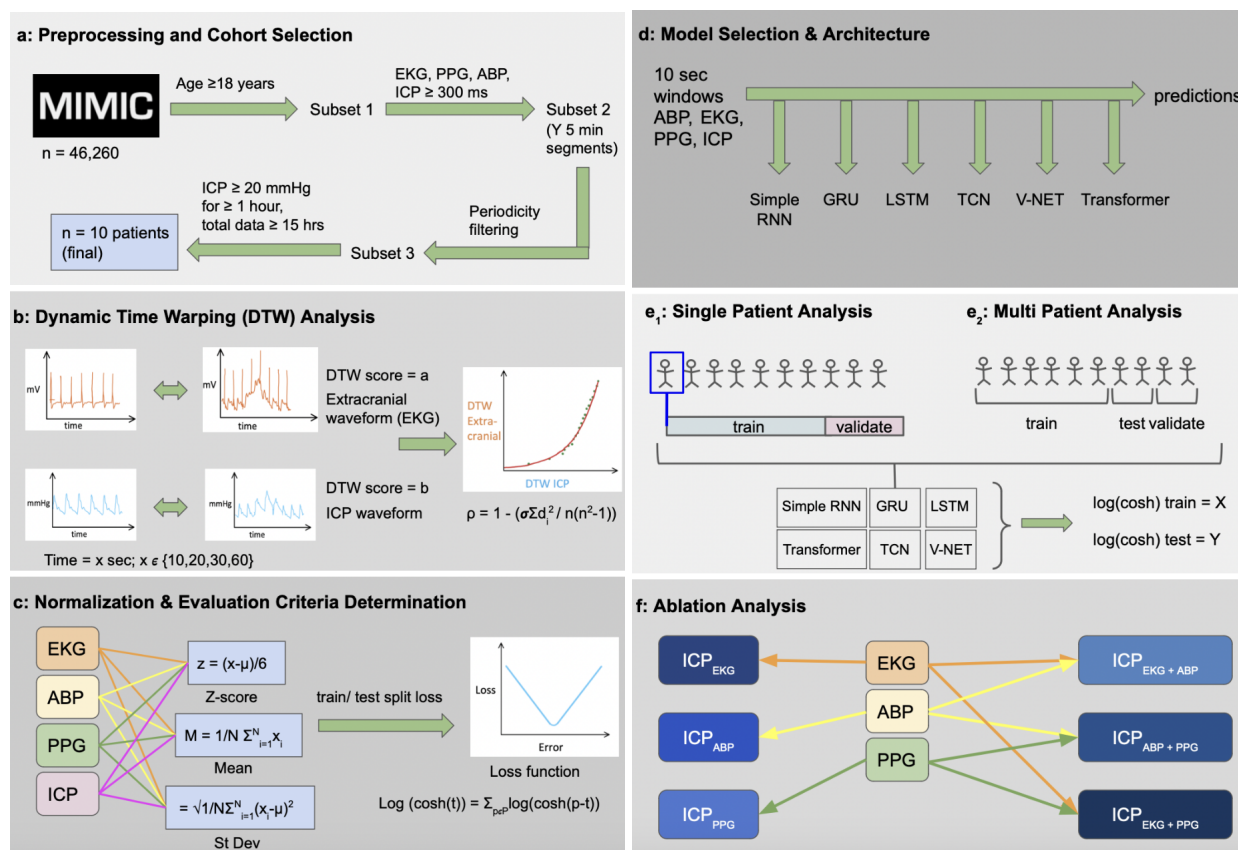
a: Preprocessing and Cohort Selection

MIMIC

n = 46,260

Age ≥18 years

Subset 1

EKG, PPG, ABP, ICP ≥ 300 ms

Subset 2 (Y 5 min segments)

Periodicity filtering

Subset 3

ICP ≥ 20 mmHg for ≥ 1 hour, total data ≥ 15 hrs

n = 10 patients (final)

d: Model Selection & Architecture

10 sec windows ABP, EKG, PPG, ICP

predictions

Simple RNN

GRU

LSTM

TCN

V-NET

Transformer

b: Dynamic Time Warping (DTW) Analysis

mV

time

mV

time

DTW score = a Extracranial waveform (EKG)

DTW Extra-cranial

DTW ICP

mmHg

time

mmHg

time

DTW score = b ICP waveform

$\rho = 1 - (\sigma \Sigma d_i^2 / n(n^2-1))$

Time = x sec; x $\epsilon$ {10,20,30,60}

e$_1$: Single Patient Analysis

train

validate

e$_2$: Multi Patient Analysis

train

test validate

Simple RNN

GRU

LSTM

Transformer

TCN

V-NET

log(cosh) train = X

log(cosh) test = Y

c: Normalization & Evaluation Criteria Determination

EKG

ABP

PPG

ICP

z = (x-μ)/6

Z-score

$M = 1/N \Sigma^N_{i=1} x_i$

Mean

$= \sqrt{1/N \Sigma^N_{i=1}(x_i-\mu)^2}$

St Dev

train/ test split loss

Loss

Error

Loss function

$\text{Log}(\cosh(t)) = \Sigma_{p\epsilon P} \log(\cosh(p-t))$

f: Ablation Analysis

ICP$_{EKG}$

ICP$_{ABP}$

ICP$_{PPG}$

EKG

ABP

PPG

ICP$_{EKG + ABP}$

ICP$_{ABP + PPG}$

ICP$_{EKG + PPG}$